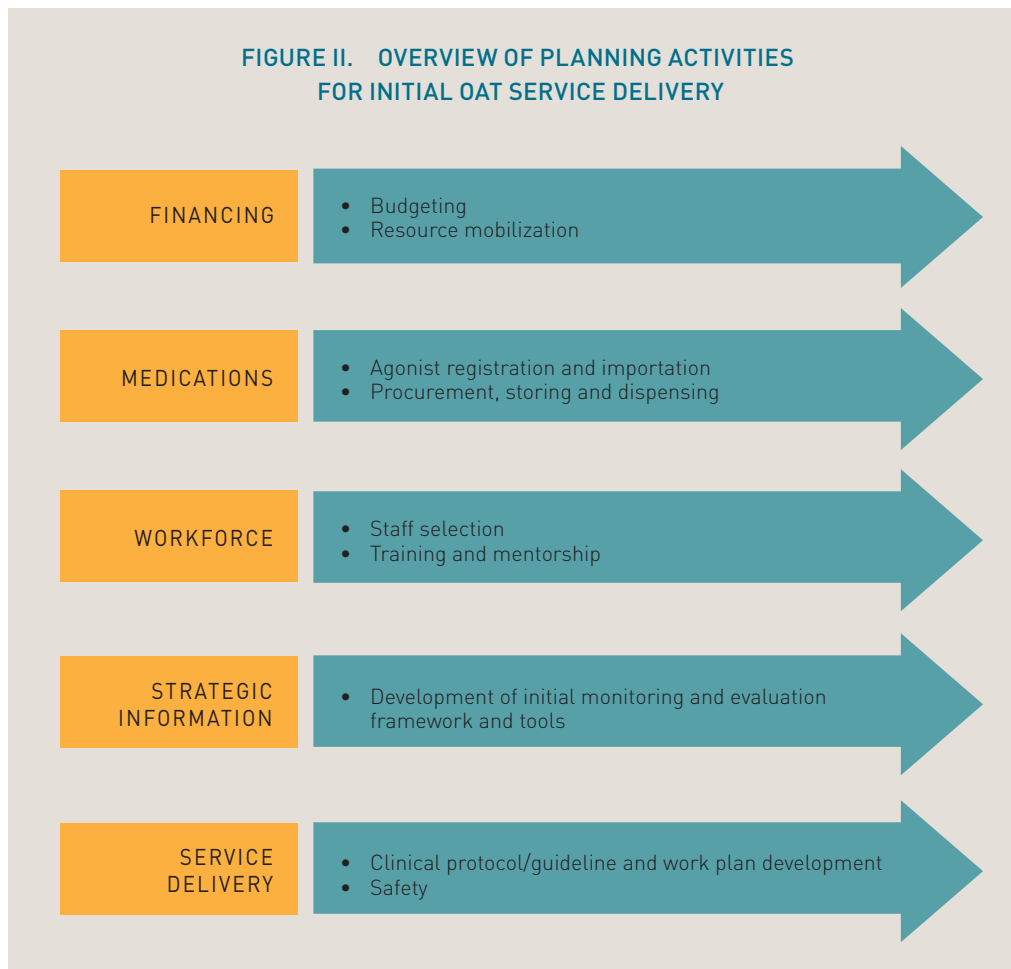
FIGURE II. OVERVIEW OF PLANNING ACTIVITIES FOR INITIAL OAT SERVICE DELIVERY

FINANCING

- Budgeting
- Resource mobilization

MEDICATIONS

- Agonist registration and importation
- Procurement, storing and dispensing

WORKFORCE

- Staff selection
- Training and mentorship

STRATEGIC INFORMATION

- Development of initial monitoring and evaluation framework and tools

SERVICE DELIVERY

- Clinical protocol/guideline and work plan development
- Safety